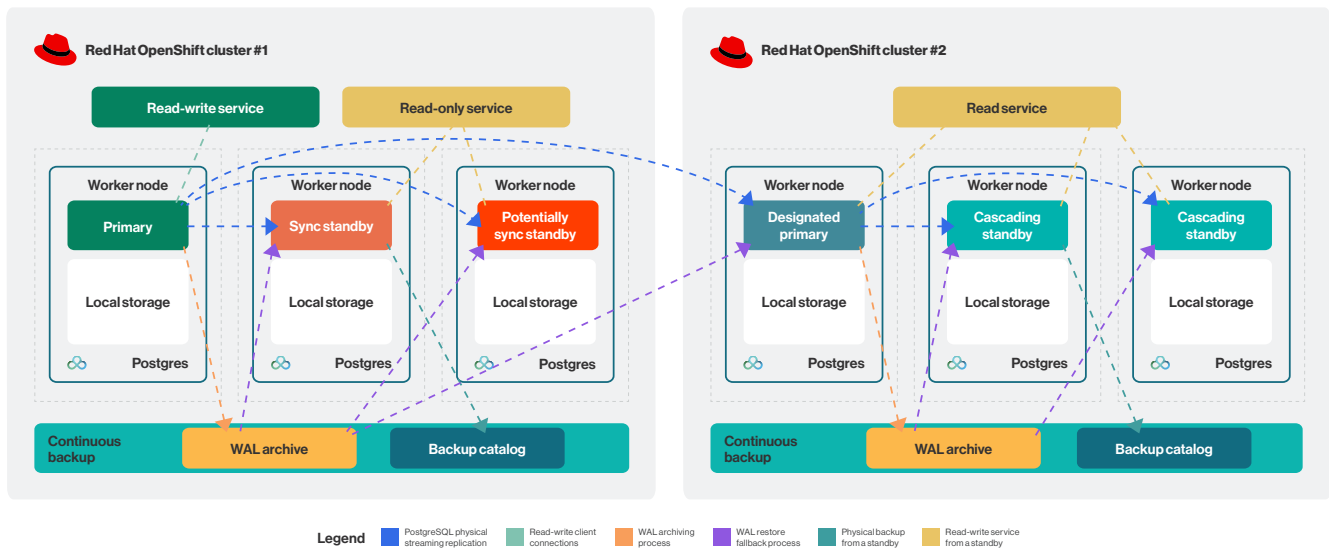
Red Hat OpenShift cluster #1

Read-write service

Read-only service

Worker node

Primary

Local storage

Postgres

Worker node

Sync standby

Local storage

Postgres

Worker node

Potentially sync standby

Local storage

Postgres

Continuous backup

WAL archive

Backup catalog

Red Hat OpenShift cluster #2

Read service

Worker node

Designated primary

Local storage

Postgres

Worker node

Cascading standby

Local storage

Postgres

Worker node

Cascading standby

Local storage

Postgres

Continuous backup

WAL archive

Backup catalog

Legend

PostgreSQL physical streaming replication

Read-write client connections

WAL archiving process

WAL restore fallback process

Physical backup from a standby

Read-write service from a standby